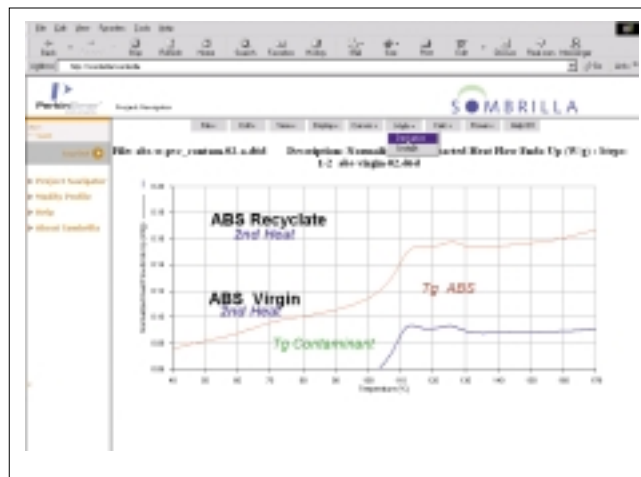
SOMBRILLA

Project Navigator

File: abs-n-pcr_contam-01-a.dsd Description: Normali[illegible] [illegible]cted Heat Flow Ends Up (W/g) : Steps: 1-2 abs-virgin-02.dsd

ABS Recyclate
2nd Heat

ABS Virgin
2nd Heat

Tg ABS

Tg Contaminant

Temperature (°C)

Project Navigator
Modify Profile
Help
About Sombrilla